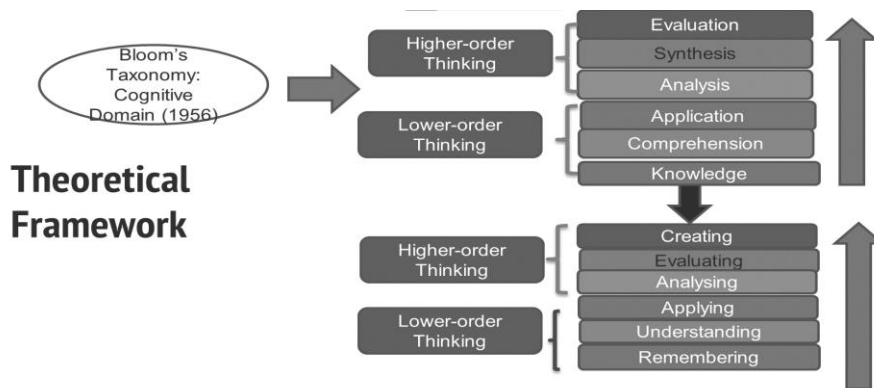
Bloom's Taxonomy: Cognitive Domain (1956)

Theoretical Framework

Higher-order Thinking

Evaluation

Synthesis

Analysis

Lower-order Thinking

Application

Comprehension

Knowledge

Higher-order Thinking

Creating

Evaluating

Analysing

Lower-order Thinking

Applying

Understanding

Remembering